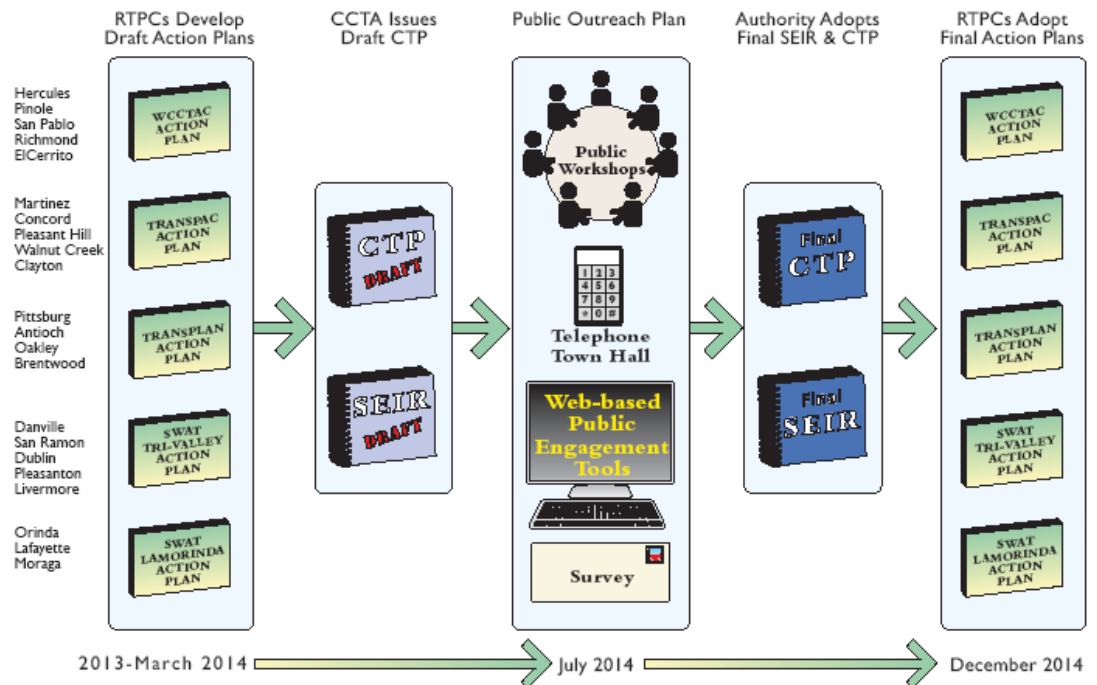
RTPCs Develop Draft Action Plans

CCTA Issues Draft CTP

Public Outreach Plan

Authority Adopts Final SEIR & CTP

RTPCs Adopt Final Action Plans

Hercules
Pinole
San Pablo
Richmond
ElCerrito

WCCTAC ACTION PLAN

Martinez
Concord
Pleasant Hill
Walnut Creek
Clayton

TRANSPAC ACTION PLAN

Pittsburg
Antioch
Oakley
Brentwood

TRANSPLAN ACTION PLAN

Danville
San Ramon
Dublin
Pleasanton
Livermore

SWAT TRI-VALLEY ACTION PLAN

Orinda
Lafayette
Moraga

SWAT LAMORINDA ACTION PLAN

CTP DRAFT

SEIR DRAFT

Public Workshops

| 1 | 2 | 3 |
|---|---|---|
| 4 | 5 | 6 |
| 7 | 8 | 9 |
| * | 0 | # |

Telephone Town Hall

Web-based Public Engagement Tools

Survey

Final CTP

Final SEIR

WCCTAC ACTION PLAN

TRANSPAC ACTION PLAN

TRANSPLAN ACTION PLAN

SWAT TRI-VALLEY ACTION PLAN

SWAT LAMORINDA ACTION PLAN

2013-March 2014

July 2014

December 2014